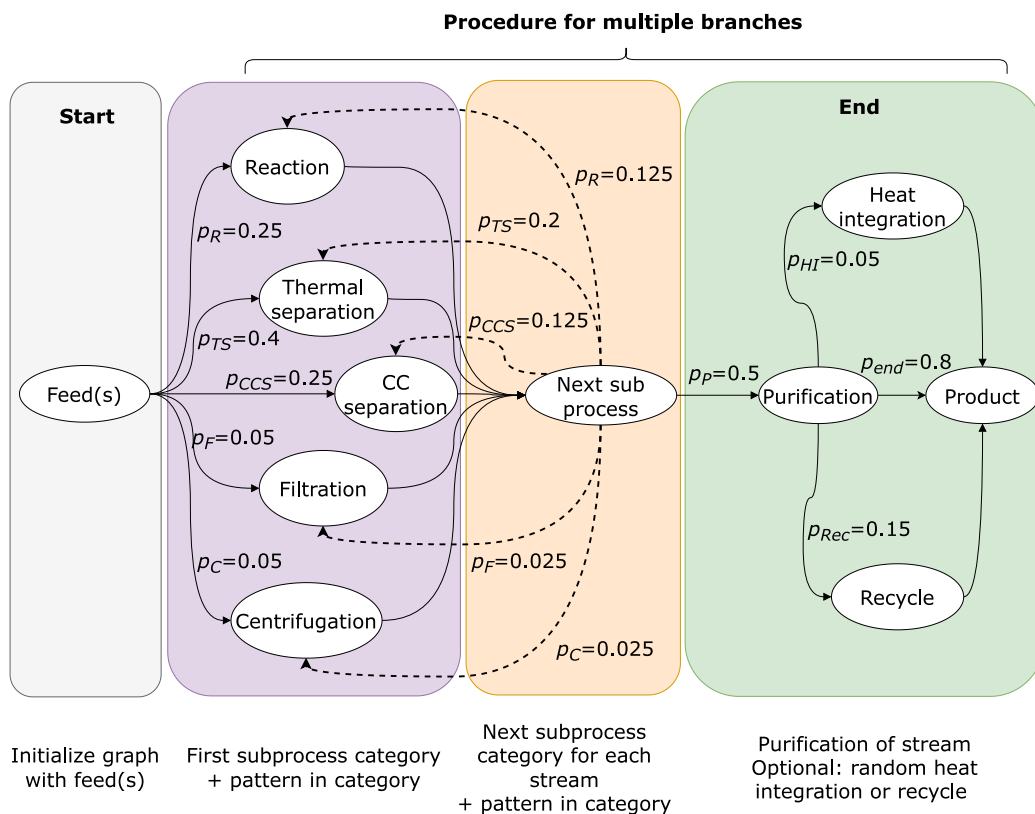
Procedure for multiple branches

Start

End

Reaction

Thermal separation

CC separation

Filtration

Centrifugation

Feed(s)

$p_R$=0.25

$p_{TS}$=0.4

$p_{CCS}$=0.25

$p_F$=0.05

$p_C$=0.05

$p_R$=0.125

$p_{TS}$=0.2

$p_{CCS}$=0.125

$p_F$=0.025

$p_C$=0.025

Next sub process

$p_P$=0.5

Heat integration

$p_{HI}$=0.05

Purification

$p_{end}$=0.8

Product

$p_{Rec}$=0.15

Recycle

Initialize graph with feed(s)

First subprocess category + pattern in category

Next subprocess category for each stream + pattern in category

Purification of stream Optional: random heat integration or recycle